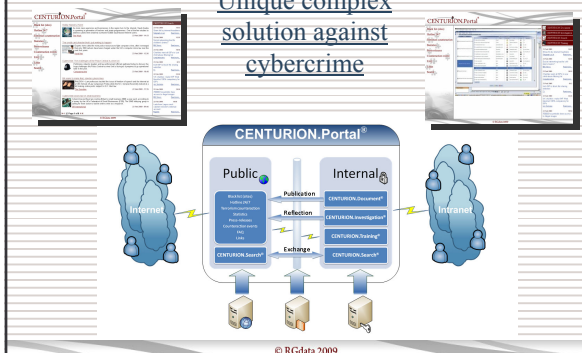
Unique complex solution against cybercrime

CENTURION.Portal®

CENTURION.Portal®

CENTURION.Portal®

Public

Internal

Blacklist/Lists
Hotline/24/7
Terrorism/Surveillance
Statistics
Press releases
Counteraction events
FAQ
Links

CENTURION.Search®

Publication

Reflection

Exchange

CENTURION.Document®

CENTURION.Investigation®

CENTURION.Training®

CENTURION.Search®

Internet

Intranet

© RGdata 2009